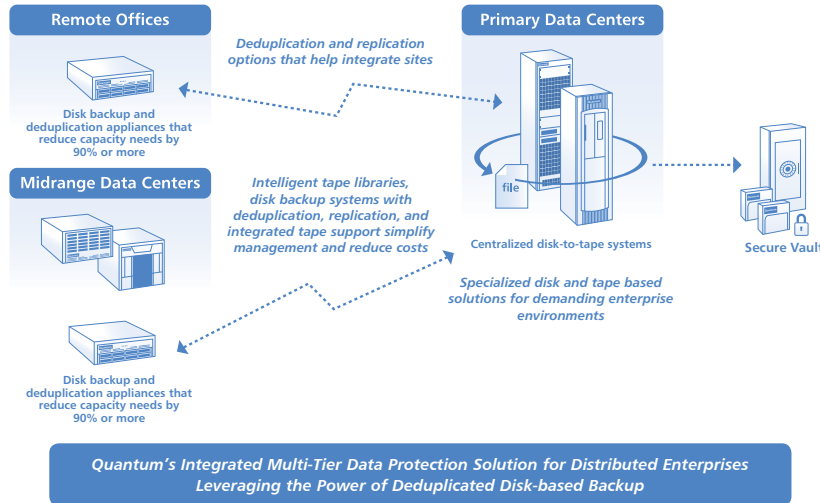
Remote Offices

Deduplication and replication options that help integrate sites

Primary Data Centers

Disk backup and deduplication appliances that reduce capacity needs by 90% or more

Midrange Data Centers

Intelligent tape libraries, disk backup systems with deduplication, replication, and integrated tape support simplify management and reduce costs

file

Centralized disk-to-tape systems

Secure Vault

Specialized disk and tape based solutions for demanding enterprise environments

Disk backup and deduplication appliances that reduce capacity needs by 90% or more

Quantum's Integrated Multi-Tier Data Protection Solution for Distributed Enterprises Leveraging the Power of Deduplicated Disk-based Backup